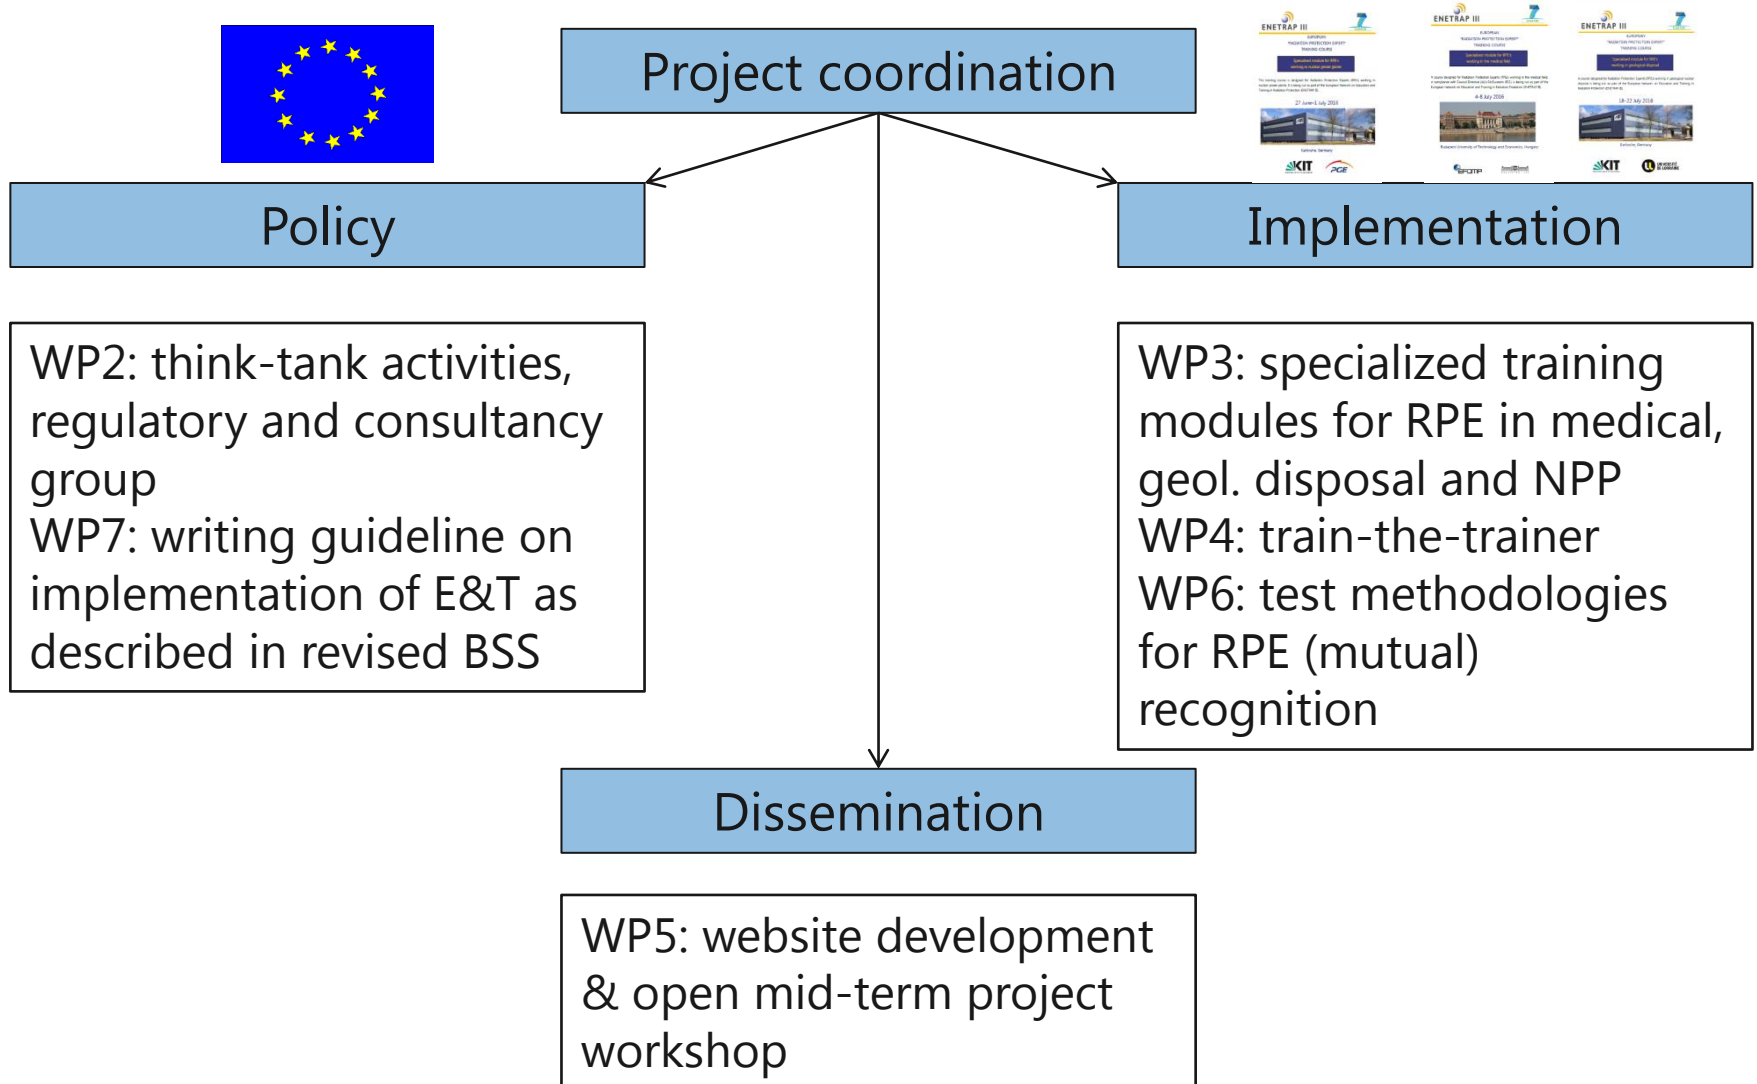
Project coordination

ENETRAP III

ENETRAP III

ENETRAP III

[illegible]

Policy

Implementation

WP2: think-tank activities, regulatory and consultancy group
WP7: writing guideline on implementation of E&T as described in revised BSS

WP3: specialized training modules for RPE in medical, geol. disposal and NPP
WP4: train-the-trainer
WP6: test methodologies for RPE (mutual) recognition

Dissemination

WP5: website development & open mid-term project workshop